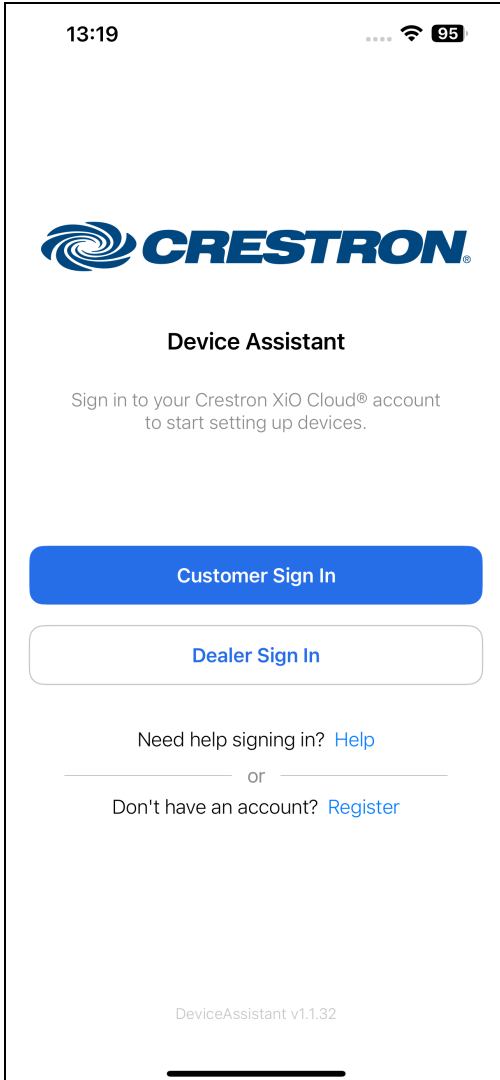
13:19

95

CRESTRON®

Device Assistant

Sign in to your Crestron XiO Cloud® account to start setting up devices.

Customer Sign In

Dealer Sign In

Need help signing in? Help

or

Don't have an account? Register

DeviceAssistant v1.1.32